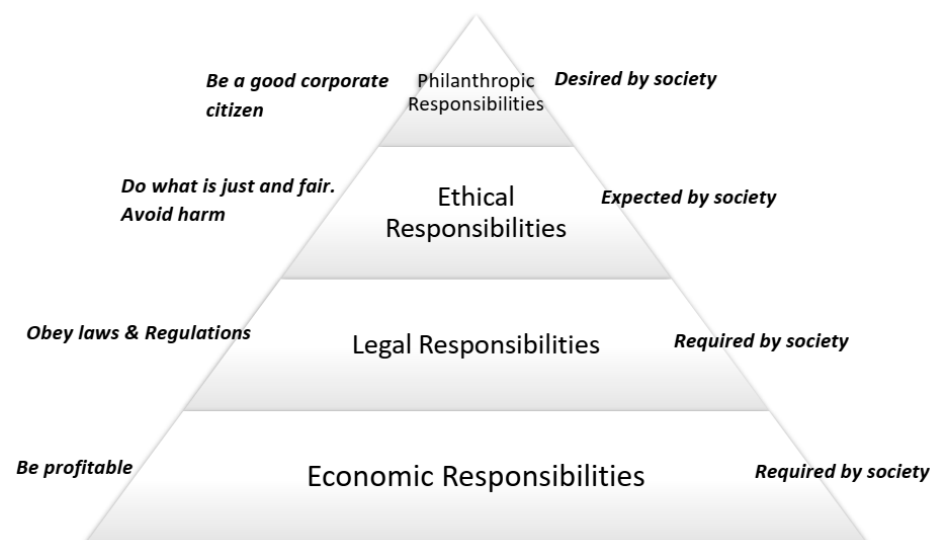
Be a good corporate citizen

Philanthropic Responsibilities

Desired by society

Do what is just and fair. Avoid harm

Ethical Responsibilities

Expected by society

Obey laws & Regulations

Legal Responsibilities

Required by society

Be profitable

Economic Responsibilities

Required by society